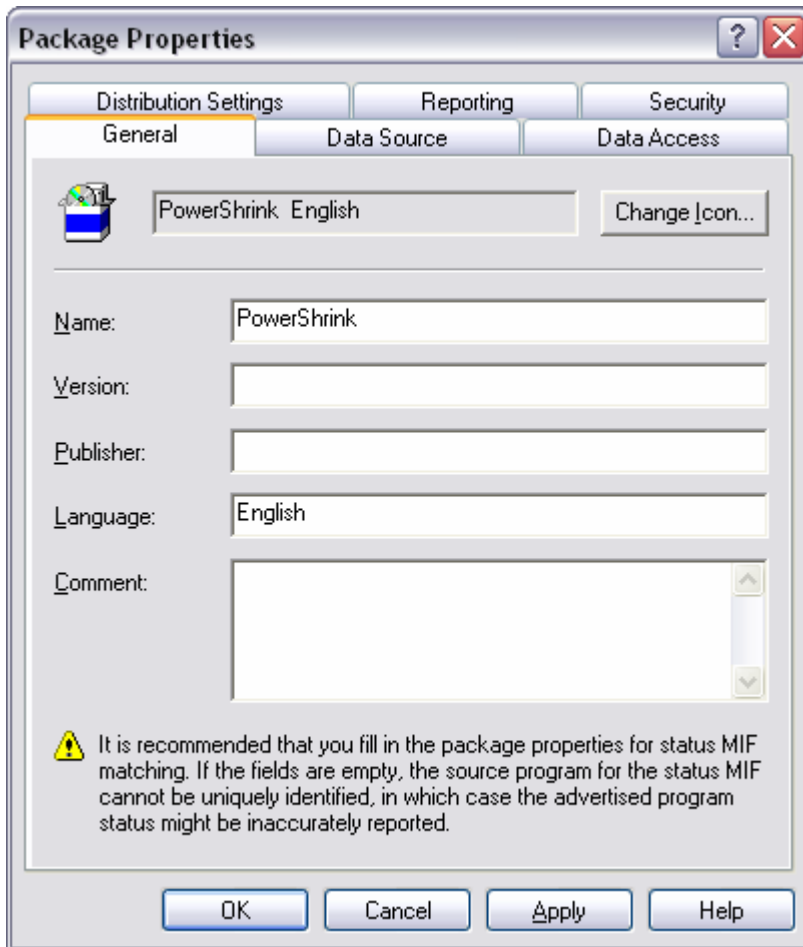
Package Properties

?

Distribution Settings

Reporting

Security

General

Data Source

Data Access

PowerShrink English

Change Icon...

Name:

PowerShrink

Version:

Publisher:

Language:

English

Comment:

It is recommended that you fill in the package properties for status MIF matching. If the fields are empty, the source program for the status MIF cannot be uniquely identified, in which case the advertised program status might be inaccurately reported.

OK

Cancel

Apply

Help